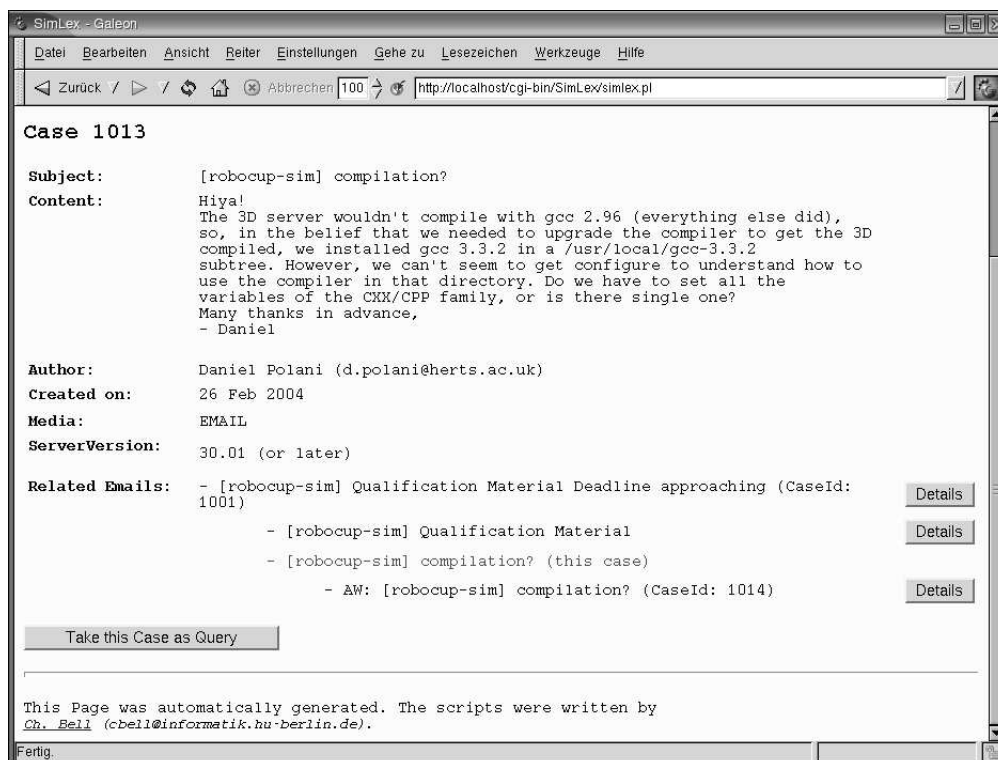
SimLex - Galeon

Datei Bearbeiten Ansicht Reiter Einstellungen Gehe zu Lesezeichen Werkzeuge Hilfe

Zurück Abbrechen 100 http://localhost/cgi-bin/SimLex/simlex.pl

Case 1013

| | |
|---|---|
| Subject: | [robocup-sim] compilation? |
| Content: | Hiya! The 3D server wouldn't compile with gcc 2.96 (everything else did), so, in the belief that we needed to upgrade the compiler to get the 3D compiled, we installed gcc 3.3.2 in a /usr/local/gcc-3.3.2 subtree. However, we can't seem to get configure to understand how to use the compiler in that directory. Do we have to set all the variables of the CXX/CPP family, or is there single one? Many thanks in advance, - Daniel |
| Author: | Daniel Polani (d.polani@herts.ac.uk) |
| Created on: | 26 Feb 2004 |
| Media: | EMAIL |
| ServerVersion: | 30.01 (or later) |
| Related Emails: | - [robocup-sim] Qualification Material Deadline approaching (CaseId: 1001) |

Details

- [robocup-sim] Qualification Material

Details

- [robocup-sim] compilation? (this case)

- AW: [robocup-sim] compilation? (CaseId: 1014)

Details

Take this Case as Query

This Page was automatically generated. The scripts were written by Ch. Bell (cbell@informatik.hu-berlin.de).

Fertig.